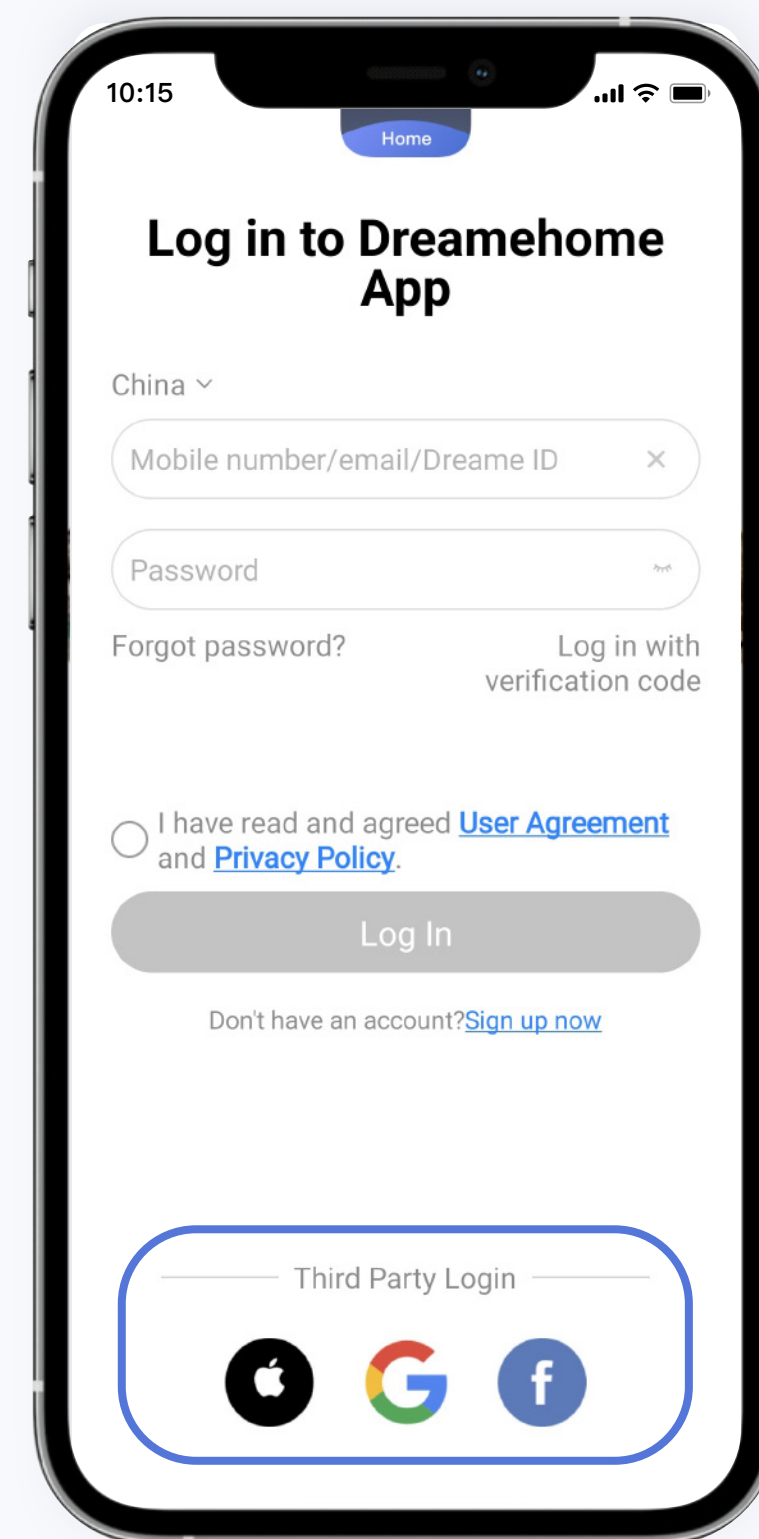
10:15

Home

Log in to Dreamehome App

China

Mobile number/email/Dreame ID

Password

Forgot password?

Log in with verification code

I have read and agreed User Agreement and Privacy Policy.

Log In

Don't have an account?Sign up now

Third Party Login